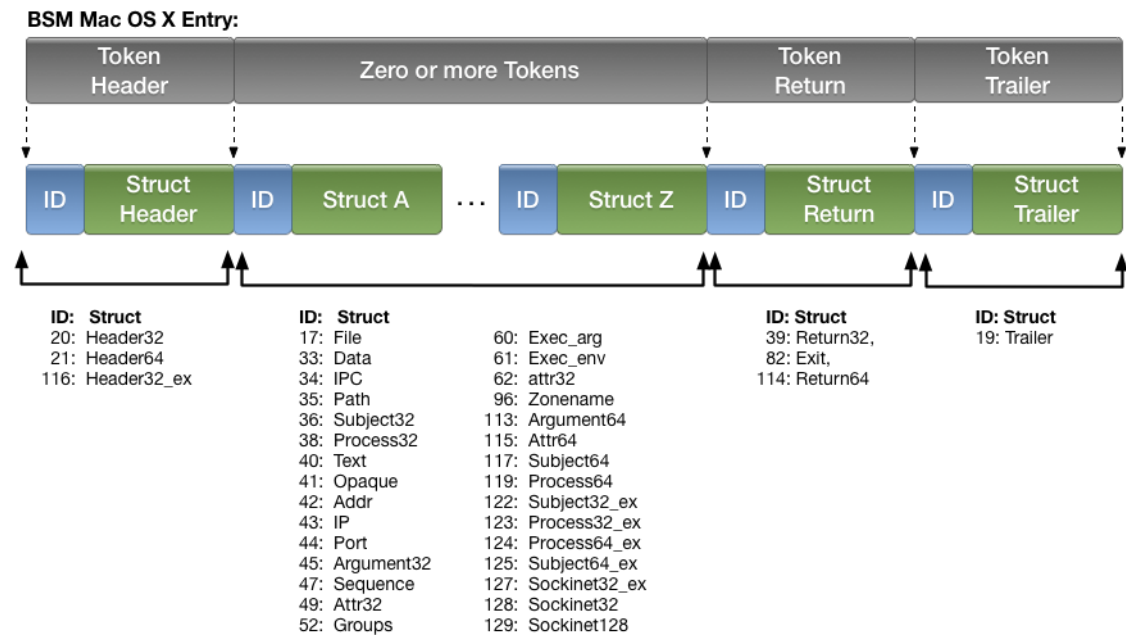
BSM Mac OS X Entry:

Token Header

Zero or more Tokens

Token Return

Token Trailer

ID | Struct Header | ID | Struct A | ... | ID | Struct Z | ID | Struct Return | ID | Struct Trailer

ID: Struct
20: Header32
21: Header64
116: Header32_ex

ID: Struct
17: File
33: Data
34: IPC
35: Path
36: Subject32
38: Process32
40: Text
41: Opaque
42: Addr
43: IP
44: Port
45: Argument32
47: Sequence
49: Attr32
52: Groups

60: Exec_arg
61: Exec_env
62: attr32
96: Zonename
113: Argument64
115: Attr64
117: Subject64
119: Process64
122: Subject32_ex
123: Process32_ex
124: Process64_ex
125: Subject64_ex
127: Sockinet32_ex
128: Sockinet32
129: Sockinet128

ID: Struct
39: Return32,
82: Exit,
114: Return64

ID: Struct
19: Trailer